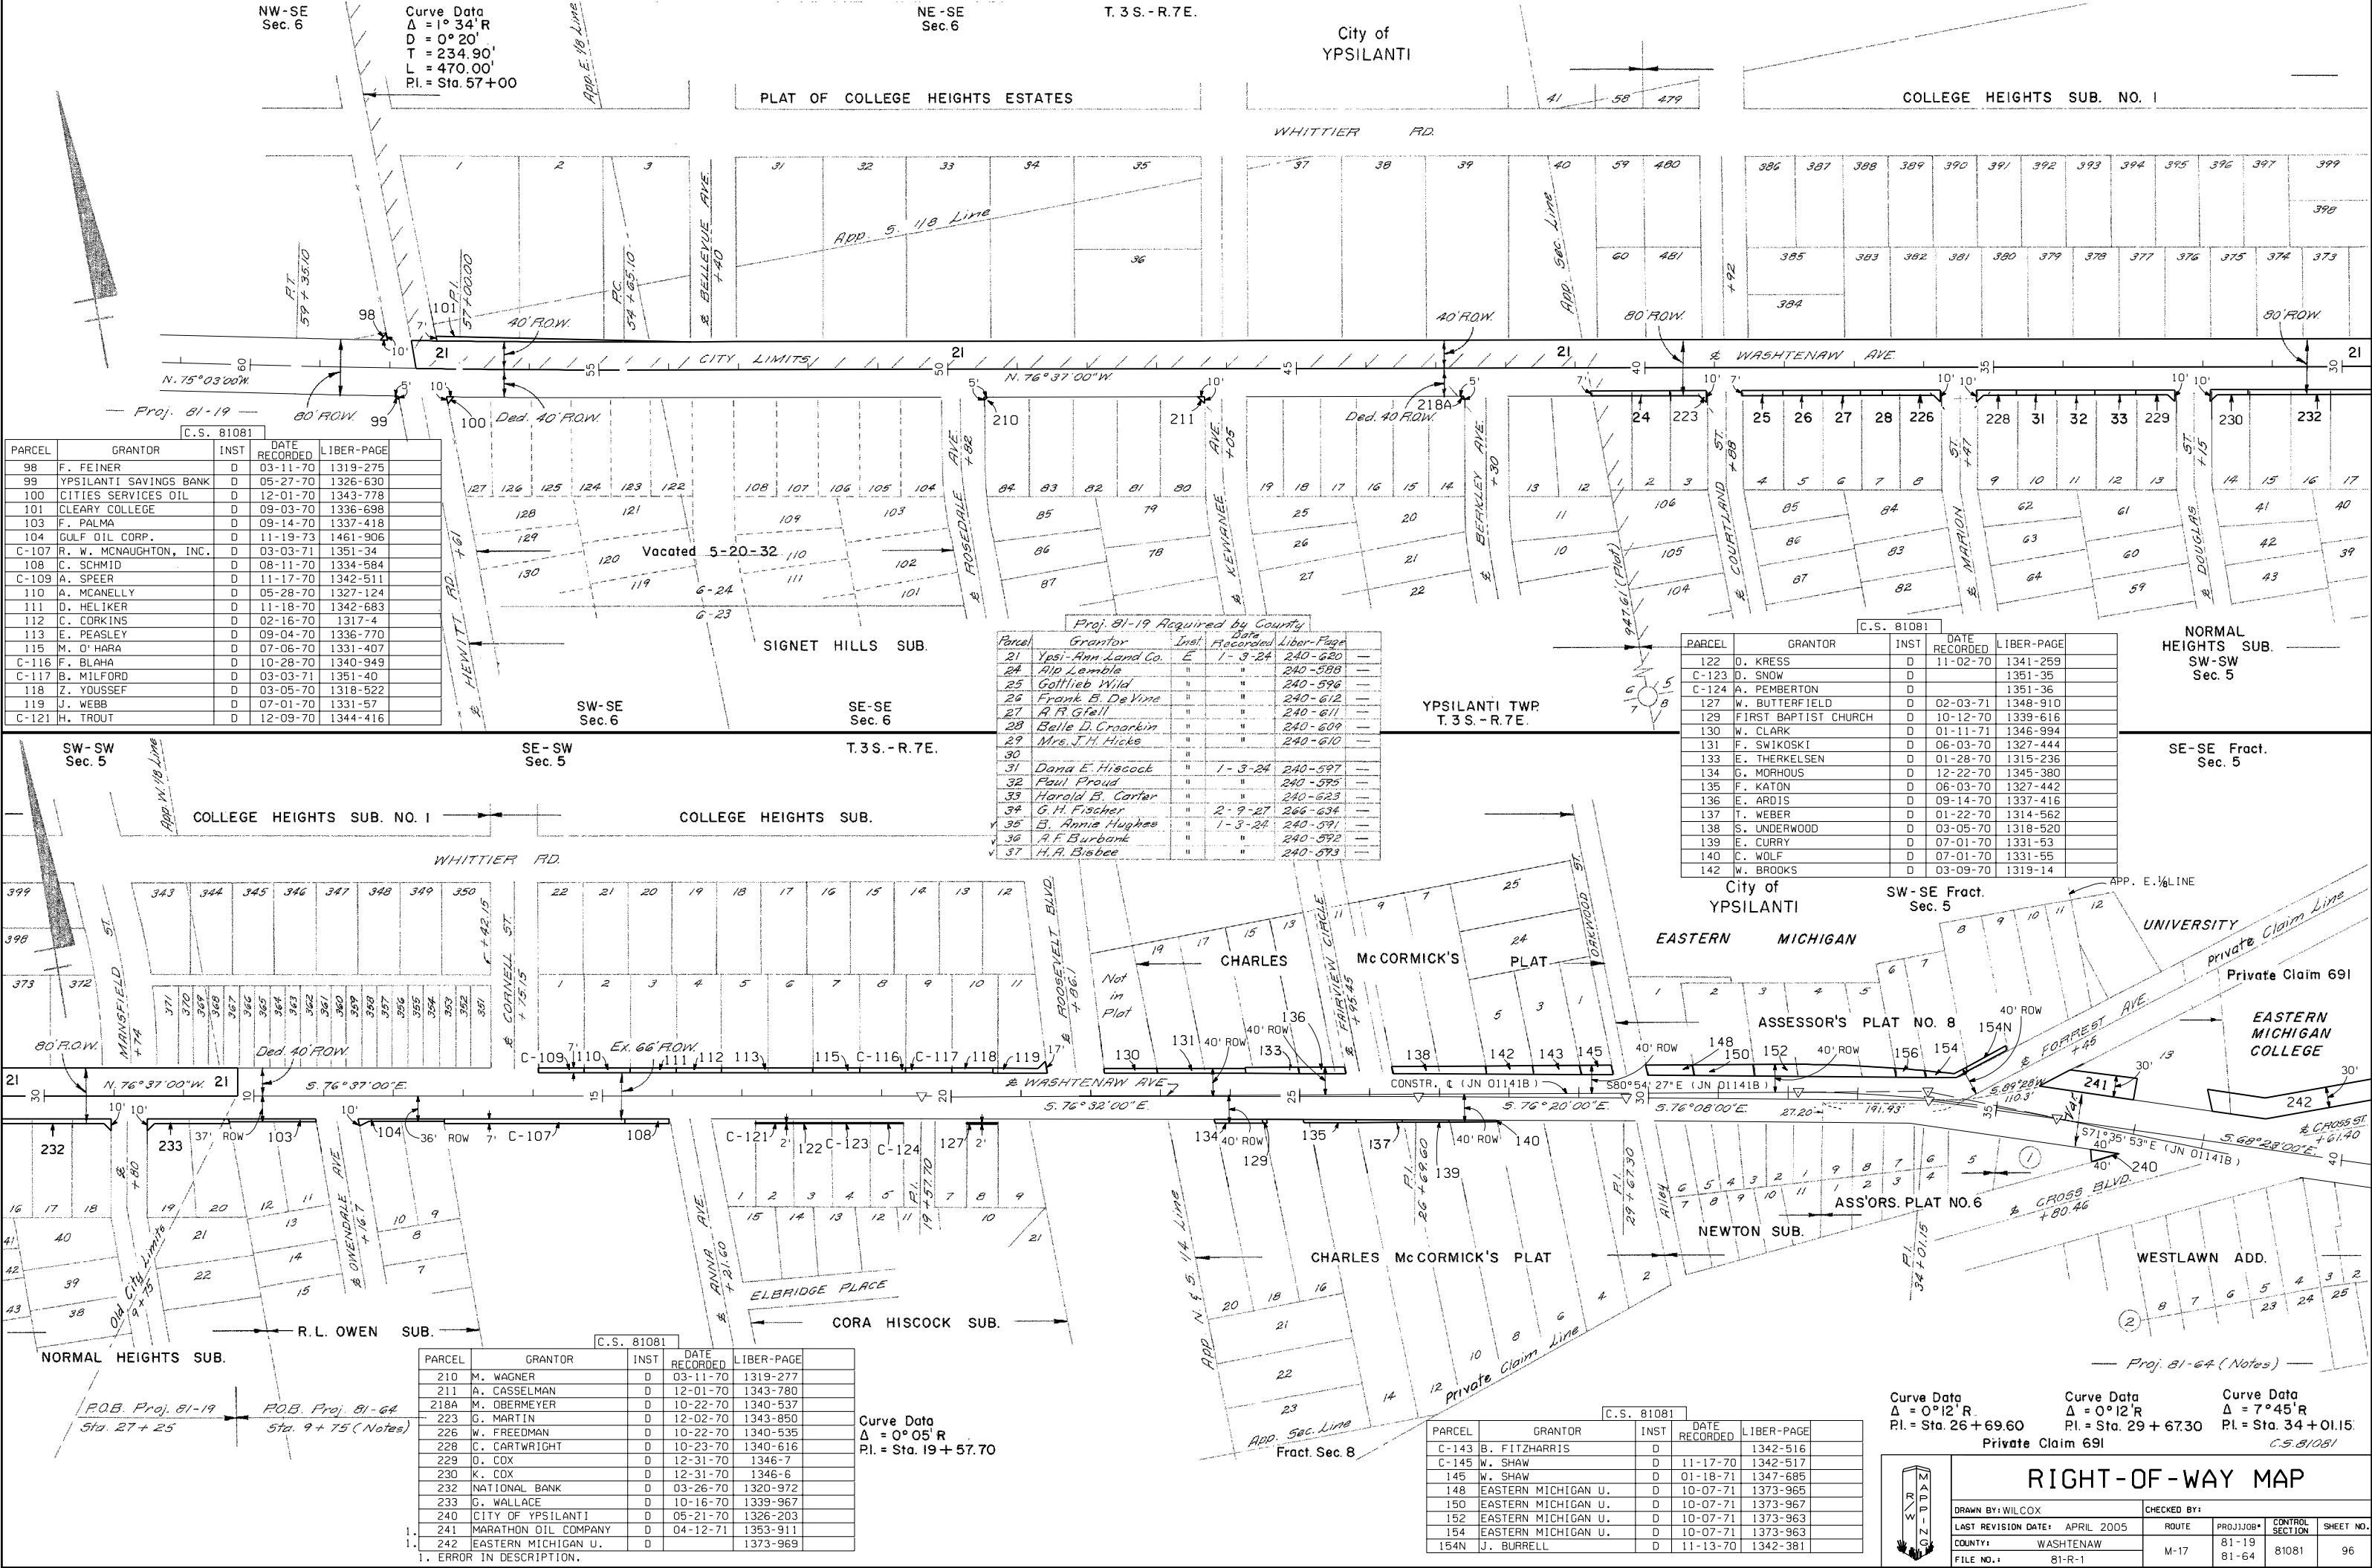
NW-SE
Sec. 6

Curve Data
$\Delta$ = 1° 34'R
D = 0° 20'
T = 234.90'
L = 470.00'
P.I. = Sta. 57+00

App. E. 1/8 Line

NE-SE
Sec. 6

T. 3 S. - R. 7 E.

City of
YPSILANTI

PLAT OF COLLEGE HEIGHTS ESTATES

COLLEGE HEIGHTS SUB. NO. I

WHITTIER RD.

1 2 3 31 32 33 34 35 36 37 38 39 40 59 480 386 387 388 389 390 391 392 393 394 395 396 397 399 398 60 481 385 383 382 381 380 379 378 377 376 375 374 373 384 41 58 479

App. S. 1/8 Line

App. Sec. Line

P.T. 59+35.10
P.I. 57+00.00
P.C. 54+65.10
℄ BELLEVUE AVE. +40
+92

98 101 7' 10' 40' ROW. 21 21 21 21 40' ROW. 80' ROW. 80' ROW.

CITY LIMITS
℄ WASHTENAW AVE.
N. 75° 03' 00" W.
N. 76° 37' 00" W.
60 55 50 45 40 35 30

— Proj. 81-19 —
80' ROW. 99 5' 10' 100 Ded. 40' ROW. 5' 210 10' 211 10' 5' 218A Ded. 40' ROW. 7' 24 223 10' 7' 25 26 27 28 226 10' 10' 228 31 32 33 229 10' 10' 230 232

C.S. 81081
| PARCEL | GRANTOR | INST | DATE RECORDED | LIBER-PAGE |
|---|---|---|---|---|
| 98 | F. FEINER | D | 03-11-70 | 1319-275 |
| 99 | YPSILANTI SAVINGS BANK | D | 05-27-70 | 1326-630 |
| 100 | CITIES SERVICES OIL | D | 12-01-70 | 1343-778 |
| 101 | CLEARY COLLEGE | D | 09-03-70 | 1336-698 |
| 103 | F. PALMA | D | 09-14-70 | 1337-418 |
| 104 | GULF OIL CORP. | D | 11-19-73 | 1461-906 |
| C-107 | R. W. MCNAUGHTON, INC. | D | 03-03-71 | 1351-34 |
| 108 | C. SCHMID | D | 08-11-70 | 1334-584 |
| C-109 | A. SPEER | D | 11-17-70 | 1342-511 |
| 110 | A. MCANELLY | D | 05-28-70 | 1327-124 |
| 111 | D. HELIKER | D | 11-18-70 | 1342-683 |
| 112 | C. CORKINS | D | 02-16-70 | 1317-4 |
| 113 | E. PEASLEY | D | 09-04-70 | 1336-770 |
| 115 | M. O' HARA | D | 07-06-70 | 1331-407 |
| C-116 | F. BLAHA | D | 10-28-70 | 1340-949 |
| C-117 | B. MILFORD | D | 03-03-71 | 1351-40 |
| 118 | Z. YOUSSEF | D | 03-05-70 | 1318-522 |
| 119 | J. WEBB | D | 07-01-70 | 1331-57 |
| C-121 | H. TROUT | D | 12-09-70 | 1344-416 |

127 126 125 124 123 122 128 121 129 130 120 119 108 107 106 105 104 109 103 110 111 102 101 84 83 82 81 80 85 79 86 78 87 19 18 17 16 15 14 25 20 26 21 27 22 13 12 11 10 1 2 3 106 105 104 4 5 6 7 8 85 84 86 83 87 82 9 10 11 12 13 62 61 63 60 64 59 14 15 16 17 41 40 42 39 43

Vacated 5-20-32
G-24 G-23
SIGNET HILLS SUB.
℄ HEWITT RD. +61
℄ ROSEDALE AVE. +82
℄ KEWANEE AVE. +05
℄ BERKLEY AVE. +30
947.61 (Plat)
℄ COURTLAND ST. +88
℄ MARION ST. +47
℄ DOUGLAS ST. +15

Proj. 81-19 Acquired by County
| Parcel | Grantor | Inst | Date Recorded | Liber-Page | |
|---|---|---|---|---|---|
| 21 | Ypsi-Ann Land Co. | E | 1-3-24 | 240-620 | — |
| 24 | Alp Lemble | " | " | 240-588 | — |
| 25 | Gottlieb Wild | " | " | 240-596 | — |
| 26 | Frank B. DeVine | " | " | 240-612 | — |
| 27 | A.R. Gfell | " | " | 240-611 | — |
| 28 | Belle D. Croarkin | " | " | 240-609 | — |
| 29 | Mrs. J.H. Hicks | " | " | 240-610 | — |
| 30 | | " | | | |
| 31 | Dana E. Hiscock | " | 1-3-24 | 240-597 | — |
| 32 | Paul Proud | " | " | 240-595 | — |
| 33 | Harold B. Carter | " | " | 240-623 | — |
| 34 | G.H. Fischer | " | 2-9-27 | 266-634 | — |
| 35 | B. Annie Hughes | " | 1-3-24 | 240-591 | — |
| 36 | A.F. Burbank | " | " | 240-592 | — |
| 37 | H.A. Bisbee | " | " | 240-593 | — |

SW-SE
Sec. 6
SE-SE
Sec. 6
YPSILANTI TWP.
T. 3 S. - R. 7 E.

C.S. 81081
| PARCEL | GRANTOR | INST | DATE RECORDED | LIBER-PAGE |
|---|---|---|---|---|
| 122 | D. KRESS | D | 11-02-70 | 1341-259 |
| C-123 | D. SNOW | D | | 1351-35 |
| C-124 | A. PEMBERTON | D | | 1351-36 |
| 127 | W. BUTTERFIELD | D | 02-03-71 | 1349-910 |
| 129 | FIRST BAPTIST CHURCH | D | 10-12-70 | 1339-616 |
| 130 | W. CLARK | D | 01-11-71 | 1346-994 |
| 131 | F. SWIKOSKI | D | 06-03-70 | 1327-444 |
| 133 | E. THERKELSEN | D | 01-28-70 | 1315-236 |
| 134 | G. MORHOUS | D | 12-22-70 | 1345-380 |
| 135 | F. KATON | D | 06-03-70 | 1327-442 |
| 136 | E. ARDIS | D | 09-14-70 | 1337-416 |
| 137 | T. WEBER | D | 01-22-70 | 1314-562 |
| 138 | S. UNDERWOOD | D | 03-05-70 | 1318-520 |
| 139 | E. CURRY | D | 07-01-70 | 1331-53 |
| 140 | C. WOLF | D | 07-01-70 | 1331-55 |
| 142 | W. BROOKS | D | 03-09-70 | 1319-14 |

NORMAL HEIGHTS SUB.
SW-SW
Sec. 5

SW-SW
Sec. 5
App. W. 1/8 Line
SE-SW
Sec. 5
T. 3 S. - R. 7 E.
SE-SE Fract.
Sec. 5

COLLEGE HEIGHTS SUB. NO. I
COLLEGE HEIGHTS SUB.
WHITTIER RD.

399 398 373 372 343 344 345 346 347 348 349 350 371 370 369 368 367 366 365 364 363 362 361 360 359 358 357 356 355 354 353 352 351 22 21 20 19 18 17 16 15 14 13 12 1 2 3 4 5 6 7 8 9 10 11

℄ MANSFIELD ST. +74
℄ CORNELL ST. +15.15
+42.15
℄ ROOSEVELT BLVD. +86.1
Not in Plat
19 17 15 13 11 9 7 CHARLES McCORMICK'S PLAT 24 25 5 3 1
℄ FAIRVIEW CIRCLE +95.45
℄ OAKWOOD ST.

City of
YPSILANTI
SW-SE Fract.
Sec. 5
APP. E. 1/8 LINE
EASTERN MICHIGAN UNIVERSITY
Private Claim Line
Private Claim 691
EASTERN MICHIGAN COLLEGE
ASSESSOR'S PLAT NO. 8
1 2 3 4 5 6 7 8 9 10 11 12 13

80' ROW. Ded. 40' ROW. Ex. 66' ROW.
C-109 7' 110 111 112 113 115 C-116 C-117 118 119 17'
130 131 40' ROW 40' ROW 133 136 138 142 143 145 40' ROW 148 150 152 40' ROW 156 154 154N 40' ROW
℄ FORREST AVE. +45
241 30' 242 30'
21 N. 76° 37' 00" W. 21 S. 76° 37' 00" E.
℄ WASHTENAW AVE.
CONSTR. ℄ (JN 01141B)
S80°54' 27"E (JN 01141B)
S. 76° 32' 00" E. S. 76° 20' 00" E. S. 76° 08' 00" E.
27.20' 191.43'
S. 89° 28' W 110.3'
S71° 35' 53" E (JN 01141B)
S. 68° 28' 00" E.
℄ CROSS ST. +61.40
30 10 15 20 25 30 35 40

10' 10' 232 233 37' ROW 103 10' 104 36' ROW 7' C-107 108 C-121 2' 122 C-123 C-124 127 2' 134 40' ROW 129 135 137 40' ROW 139 140 40' 240

℄ +80
Old City Limits 9+75
℄ OWENDALE AVE. +16.7
℄ ANNA AVE. +21.60
P.I. 19+57.70
P.I. 26+69.60
P.I. 29+67.30
P.I. 34+01.15
Alley
App. N. S. 1/4 Line

16 17 18 19 20 21 22 12 11 13 14 15 10 9 8 7 40 39 38 41 42 43 1 2 3 4 5 15 14 13 12 11 10 7 8 9 21 20 18 16 21 22 23 14 12 10 8 6 4 2 6 5 4 3 2 1 9 8 7 8 9 10 11 1 2 3 4 5 6 5 4 3 2 23 24 25 8 7 6

R.L. OWEN SUB.
NORMAL HEIGHTS SUB.
ELBRIDGE PLACE
CORA HISCOCK SUB.
CHARLES McCORMICK'S PLAT
NEWTON SUB.
ASS'ORS. PLAT NO. 6
℄ CROSS BLVD. +80.46
WESTLAWN ADD.
Private Claim Line
App. Sec. Line
Fract. Sec. 8

P.O.B. Proj. 81-19
Sta. 27+25
P.O.B. Proj. 81-64
Sta. 9+75 (Notes)

C.S. 81081
| PARCEL | GRANTOR | INST | DATE RECORDED | LIBER-PAGE |
|---|---|---|---|---|
| 210 | M. WAGNER | D | 03-11-70 | 1319-277 |
| 211 | A. CASSELMAN | D | 12-01-70 | 1343-780 |
| 218A | M. OBERMEYER | D | 10-22-70 | 1340-537 |
| 223 | G. MARTIN | D | 12-02-70 | 1343-850 |
| 226 | W. FREEDMAN | D | 10-22-70 | 1340-535 |
| 228 | C. CARTWRIGHT | D | 10-23-70 | 1340-616 |
| 229 | D. COX | D | 12-31-70 | 1346-7 |
| 230 | K. COX | D | 12-31-70 | 1346-6 |
| 232 | NATIONAL BANK | D | 03-26-70 | 1320-972 |
| 233 | G. WALLACE | D | 10-16-70 | 1339-967 |
| 240 | CITY OF YPSILANTI | D | 05-21-70 | 1326-203 |
| 1. 241 | MARATHON OIL COMPANY | D | 04-12-71 | 1353-911 |
| 1. 242 | EASTERN MICHIGAN U. | D | | 1373-969 |

1. ERROR IN DESCRIPTION.

Curve Data
$\Delta$ = 0° 05'R
P.I. = Sta. 19+57.70

C.S. 81081
| PARCEL | GRANTOR | INST | DATE RECORDED | LIBER-PAGE |
|---|---|---|---|---|
| C-143 | B. FITZHARRIS | D | | 1342-516 |
| C-145 | W. SHAW | D | 11-17-70 | 1342-517 |
| 145 | W. SHAW | D | 01-18-71 | 1347-685 |
| 148 | EASTERN MICHIGAN U. | D | 10-07-71 | 1373-965 |
| 150 | EASTERN MICHIGAN U. | D | 10-07-71 | 1373-967 |
| 152 | EASTERN MICHIGAN U. | D | 10-07-71 | 1373-963 |
| 154 | EASTERN MICHIGAN U. | D | 10-07-71 | 1373-963 |
| 154N | J. BURRELL | D | 11-13-70 | 1342-381 |

— Proj. 81-64 (Notes) —

Curve Data
$\Delta$ = 0° 12'R
P.I. = Sta. 26+69.60

Curve Data
$\Delta$ = 0° 12'R
P.I. = Sta. 29+67.30

Curve Data
$\Delta$ = 7° 45'R
P.I. = Sta. 34+01.15
C.S. 81081

Private Claim 691

R/W MAPPING

RIGHT-OF-WAY MAP
DRAWN BY: WILCOX | CHECKED BY:
LAST REVISION DATE: APRIL 2005 | ROUTE | PROJ/JOB# | CONTROL SECTION | SHEET NO:
COUNTY: WASHTENAW | M-17 | 81-19 81-64 | 81081 | 96
FILE NO.: 81-R-1